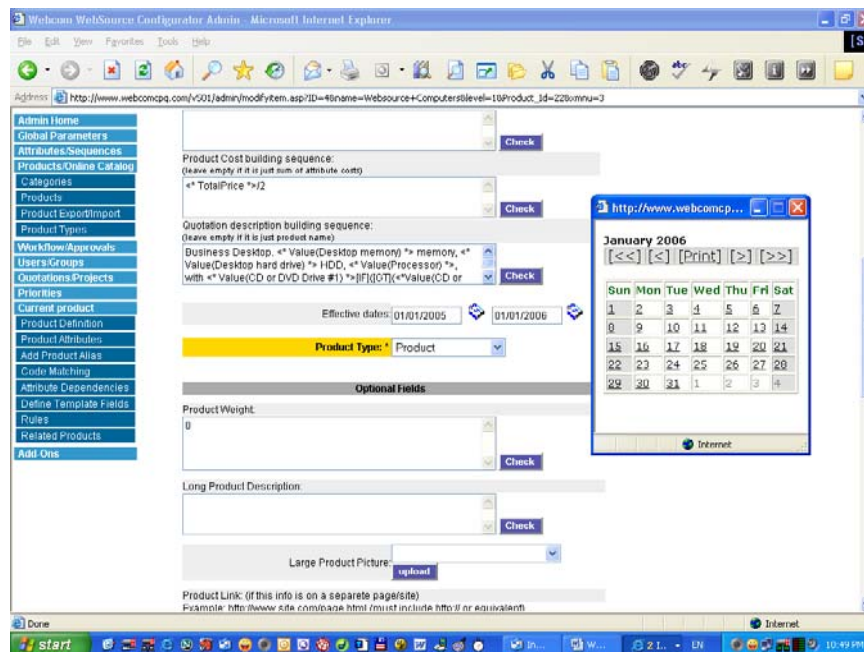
Webcom WebSource Configurator Admin - Microsoft Internet Explorer

File Edit View Favorites Tools Help

Address http://www.webcomcpq.com/v501/admin/modifyitem.asp?ID=48name=Websource+Computers&level=1&Product_Id=228mnu=3

Admin Home
Global Parameters
Attributes/Sequences
Products/Online Catalog
Categories
Products
Product Export/Import
Product Types
Workflow/Approvals
Users/Groups
Quotations/Projects
Priorities
Current product
Product Definition
Product Attributes
Add Product Alias
Code Matching
Attribute Dependencies
Define Template Fields
Rules
Related Products
Add-Ons

Check

Product Cost building sequence:
(leave empty if it is just sum of attribute costs)
<* TotalPrice *>/2
Check

Quotation description building sequence:
(leave empty if it is just product name)
Business Desktop, <* Value(Desktop memory) *> memory, <* Value(Desktop hard drive) *> HDD, <* Value(Processor) *>, with <* Value(CD or DVD Drive #1) *>[IF]([OT](<*Value(CD or
Check

Effective dates: 01/01/2005 01/01/2006

Product Type: * Product

Optional Fields

Product Weight:
0
Check

Long Product Description:
Check

Large Product Picture:
upload

Product Link: (if this info is on a separete page/site)
Example: http://www.site.com/page.html (must include http:// or equivalent)

http://www.webcomcp...

January 2006
[<<] [<] [Print] [>] [>>]

| Sun | Mon | Tue | Wed | Thu | Fri | Sat |
|---|---|---|---|---|---|---|
| 1 | 2 | 3 | 4 | 5 | 6 | 7 |
| 8 | 9 | 10 | 11 | 12 | 13 | 14 |
| 15 | 16 | 17 | 18 | 19 | 20 | 21 |
| 22 | 23 | 24 | 25 | 26 | 27 | 28 |
| 29 | 30 | 31 | 1 | 2 | 3 | 4 |

Internet

Done
Internet
start
10:49 PM